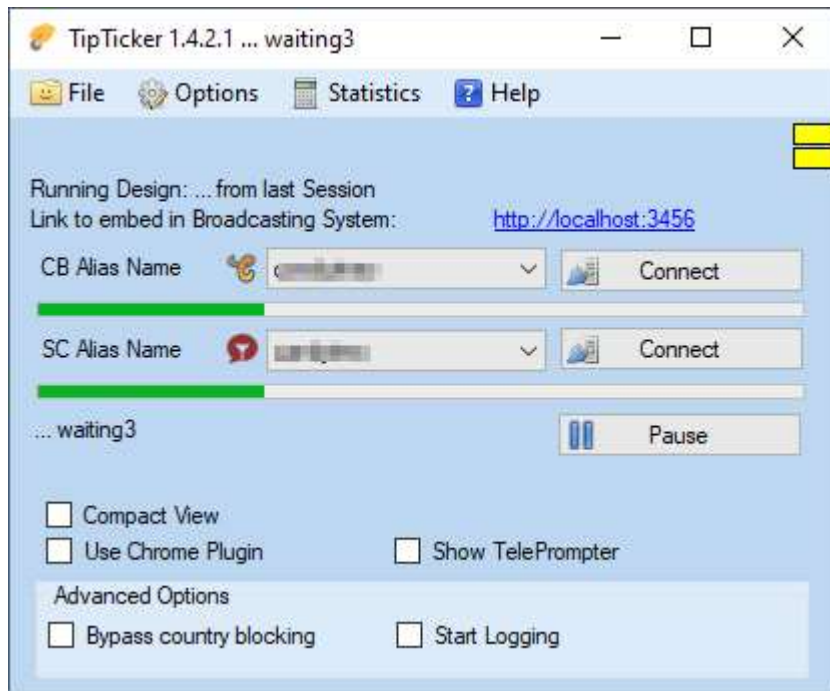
TipTicker 1.4.2.1 ... waiting3

File Options Statistics Help

Running Design: ... from last Session
Link to embed in Broadcasting System: http://localhost:3456

CB Alias Name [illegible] Connect

SC Alias Name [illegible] Connect

... waiting3 Pause

Compact View
Use Chrome Plugin Show TelePrompter

Advanced Options
Bypass country blocking Start Logging